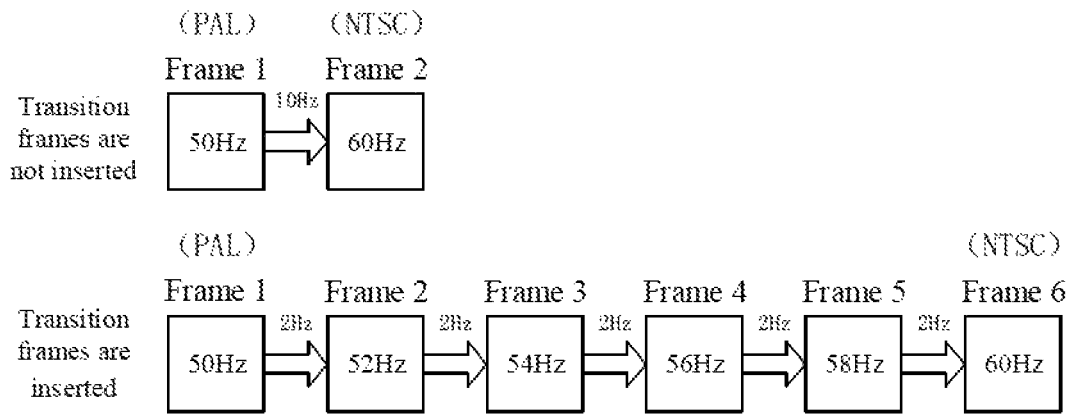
(PAL) (NTSC)

Frame 1 Frame 2

Transition frames are not inserted

50Hz
10Hz
60Hz

(PAL) (NTSC)

Frame 1 Frame 2 Frame 3 Frame 4 Frame 5 Frame 6

Transition frames are inserted

50Hz
2Hz
52Hz
2Hz
54Hz
2Hz
56Hz
2Hz
58Hz
2Hz
60Hz